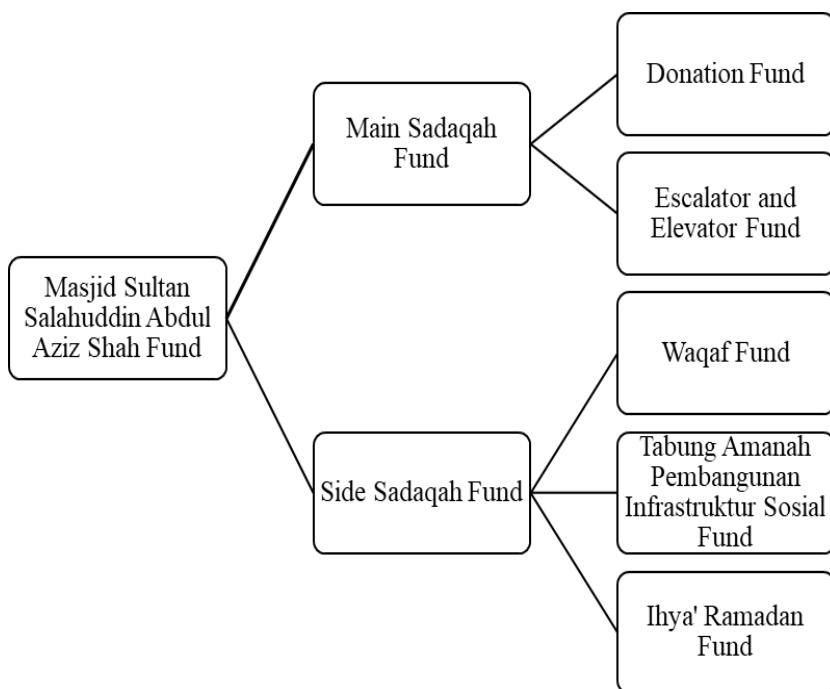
Masjid Sultan Salahuddin Abdul Aziz Shah Fund

Main Sadaqah Fund

Donation Fund

Escalator and Elevator Fund

Side Sadaqah Fund

Waqaf Fund

Tabung Amanah Pembangunan Infrastruktur Sosial Fund

Ihya' Ramadan Fund